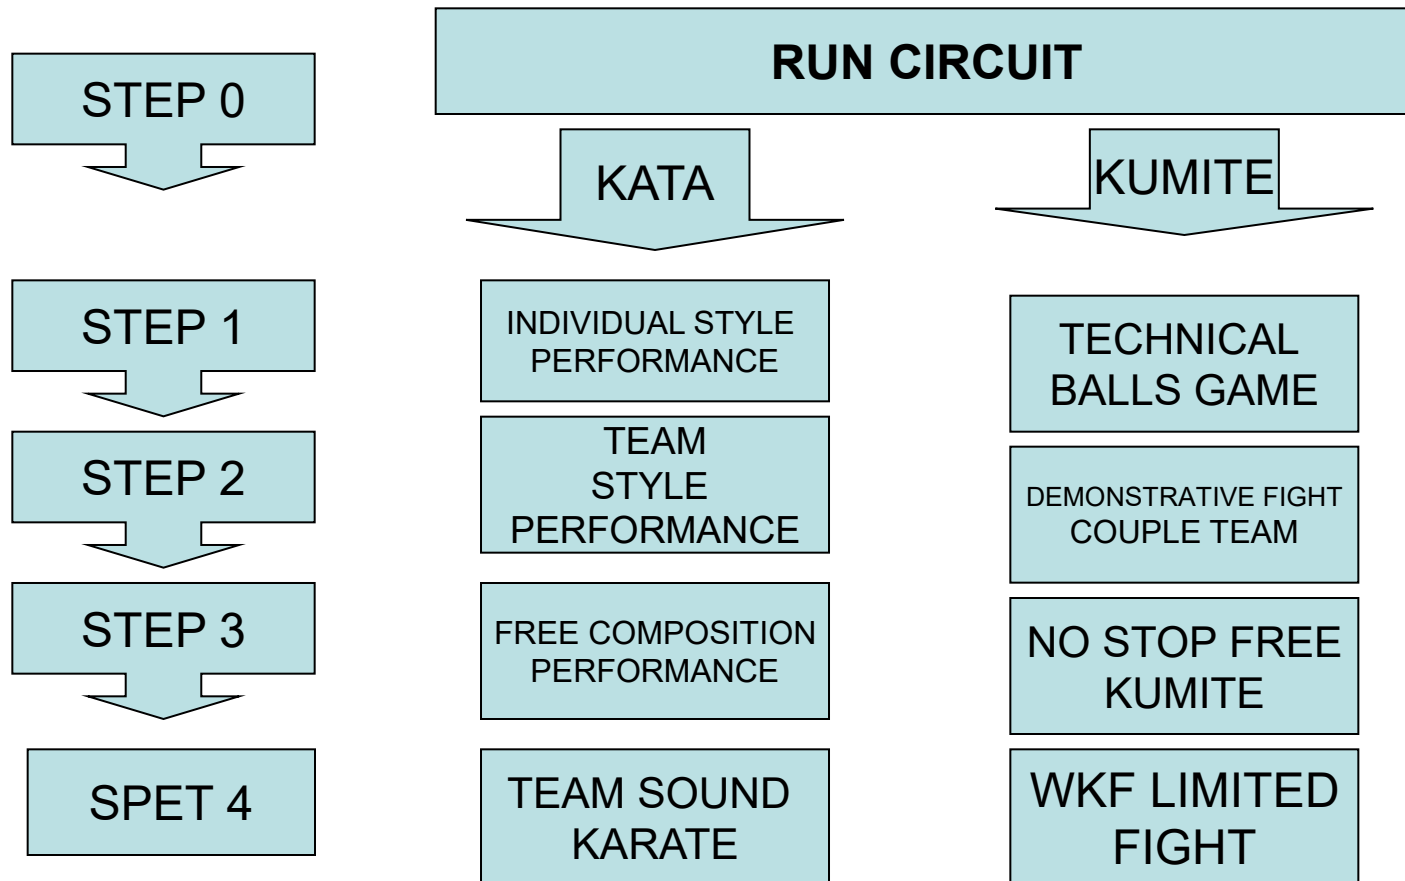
STEP 0

RUN CIRCUIT

KATA

KUMITE

STEP 1

INDIVIDUAL STYLE PERFORMANCE

TECHNICAL BALLS GAME

STEP 2

TEAM STYLE PERFORMANCE

DEMONSTRATIVE FIGHT COUPLE TEAM

STEP 3

FREE COMPOSITION PERFORMANCE

NO STOP FREE KUMITE

SPET 4

TEAM SOUND KARATE

WKF LIMITED FIGHT